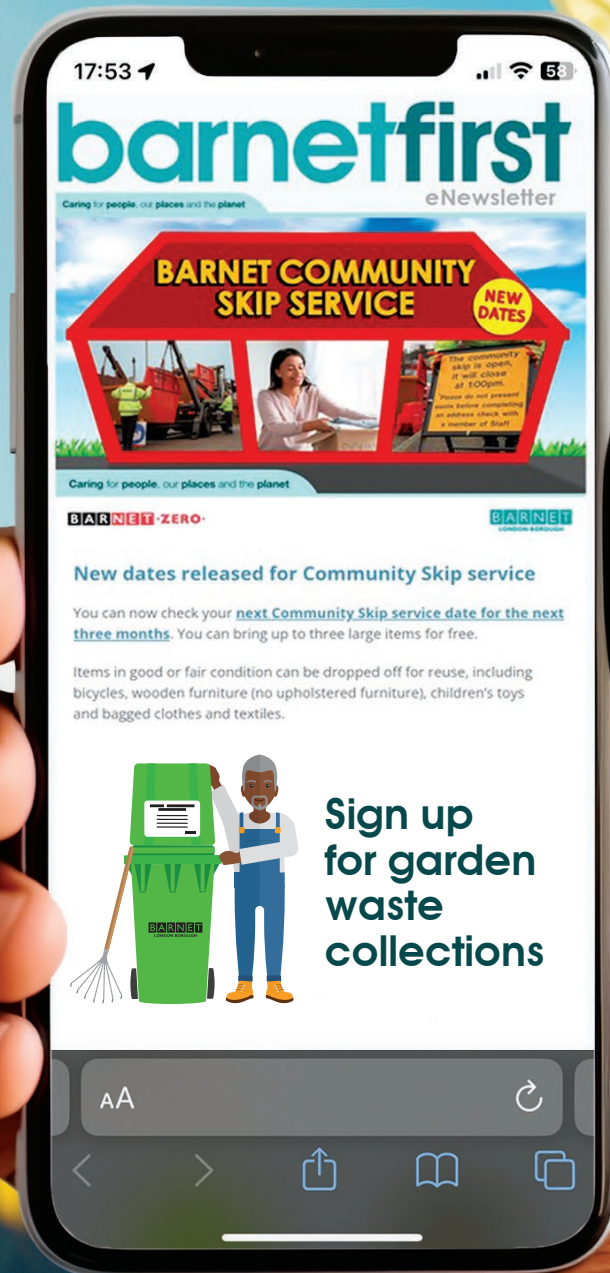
17:53

58

barnetfirst

eNewsletter

Caring for people, our places and the planet

BARNET COMMUNITY SKIP SERVICE

NEW DATES

The community skip is open, it will close at 1:00pm. Please do not present waste before completing an address check with a member of Staff

Caring for people, our places and the planet

BARNET·ZERO·

BARNET LONDON BOROUGH

New dates released for Community Skip service

You can now check your next Community Skip service date for the next three months. You can bring up to three large items for free.

Items in good or fair condition can be dropped off for reuse, including bicycles, wooden furniture (no upholstered furniture), children's toys and bagged clothes and textiles.

BARNET LONDON BOROUGH

Sign up for garden waste collections

AA